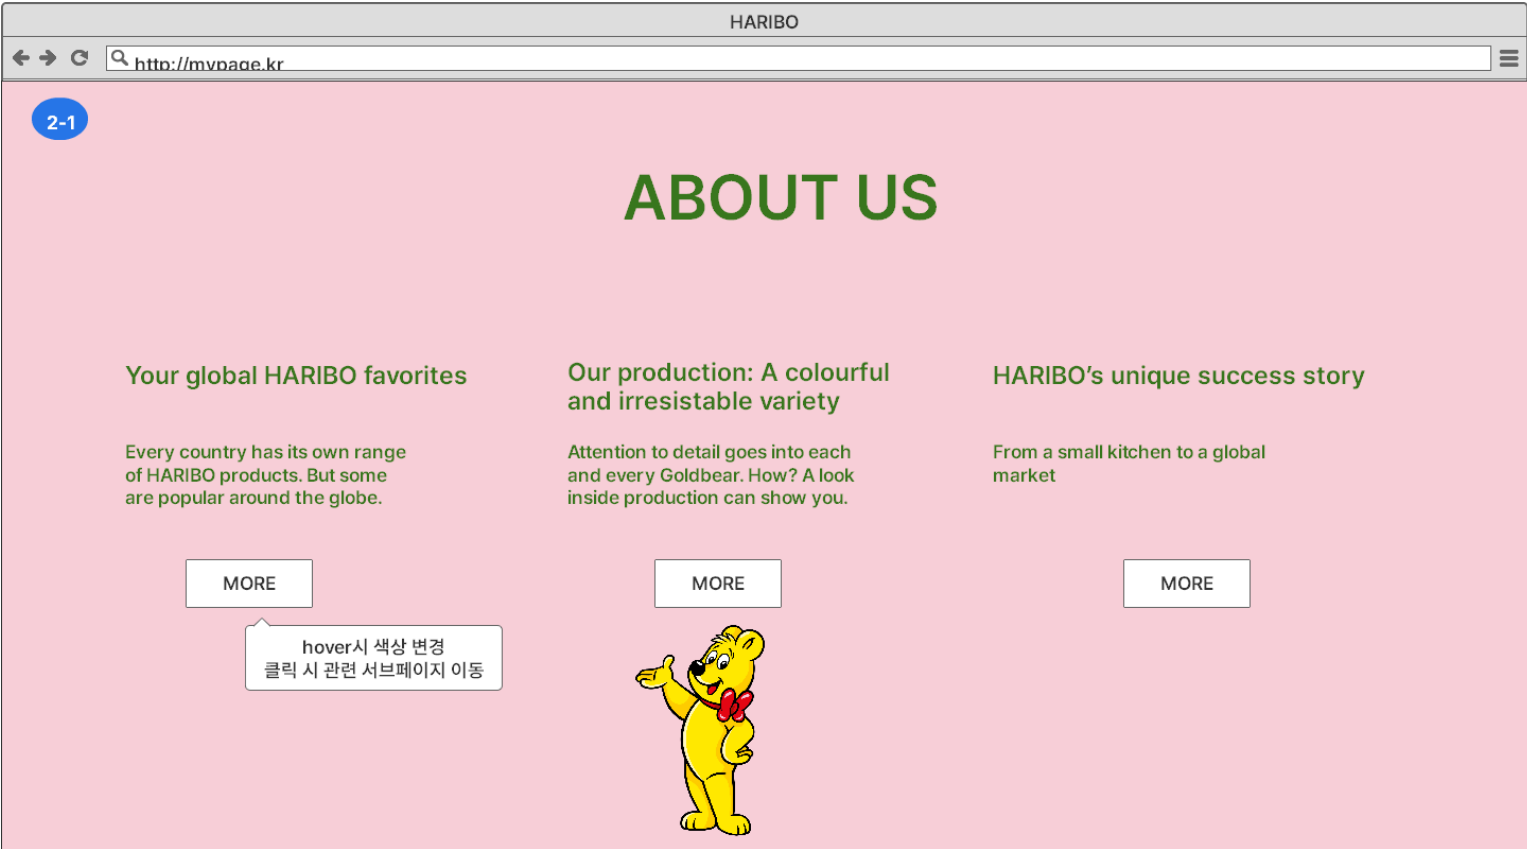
HARIBO

http://mypage.kr

2-1

ABOUT US

Your global HARIBO favorites

Every country has its own range of HARIBO products. But some are popular around the globe.

MORE

hover시 색상 변경
클릭 시 관련 서브페이지 이동

Our production: A colourful and irresistable variety

Attention to detail goes into each and every Goldbear. How? A look inside production can show you.

MORE

HARIBO's unique success story

From a small kitchen to a global market

MORE